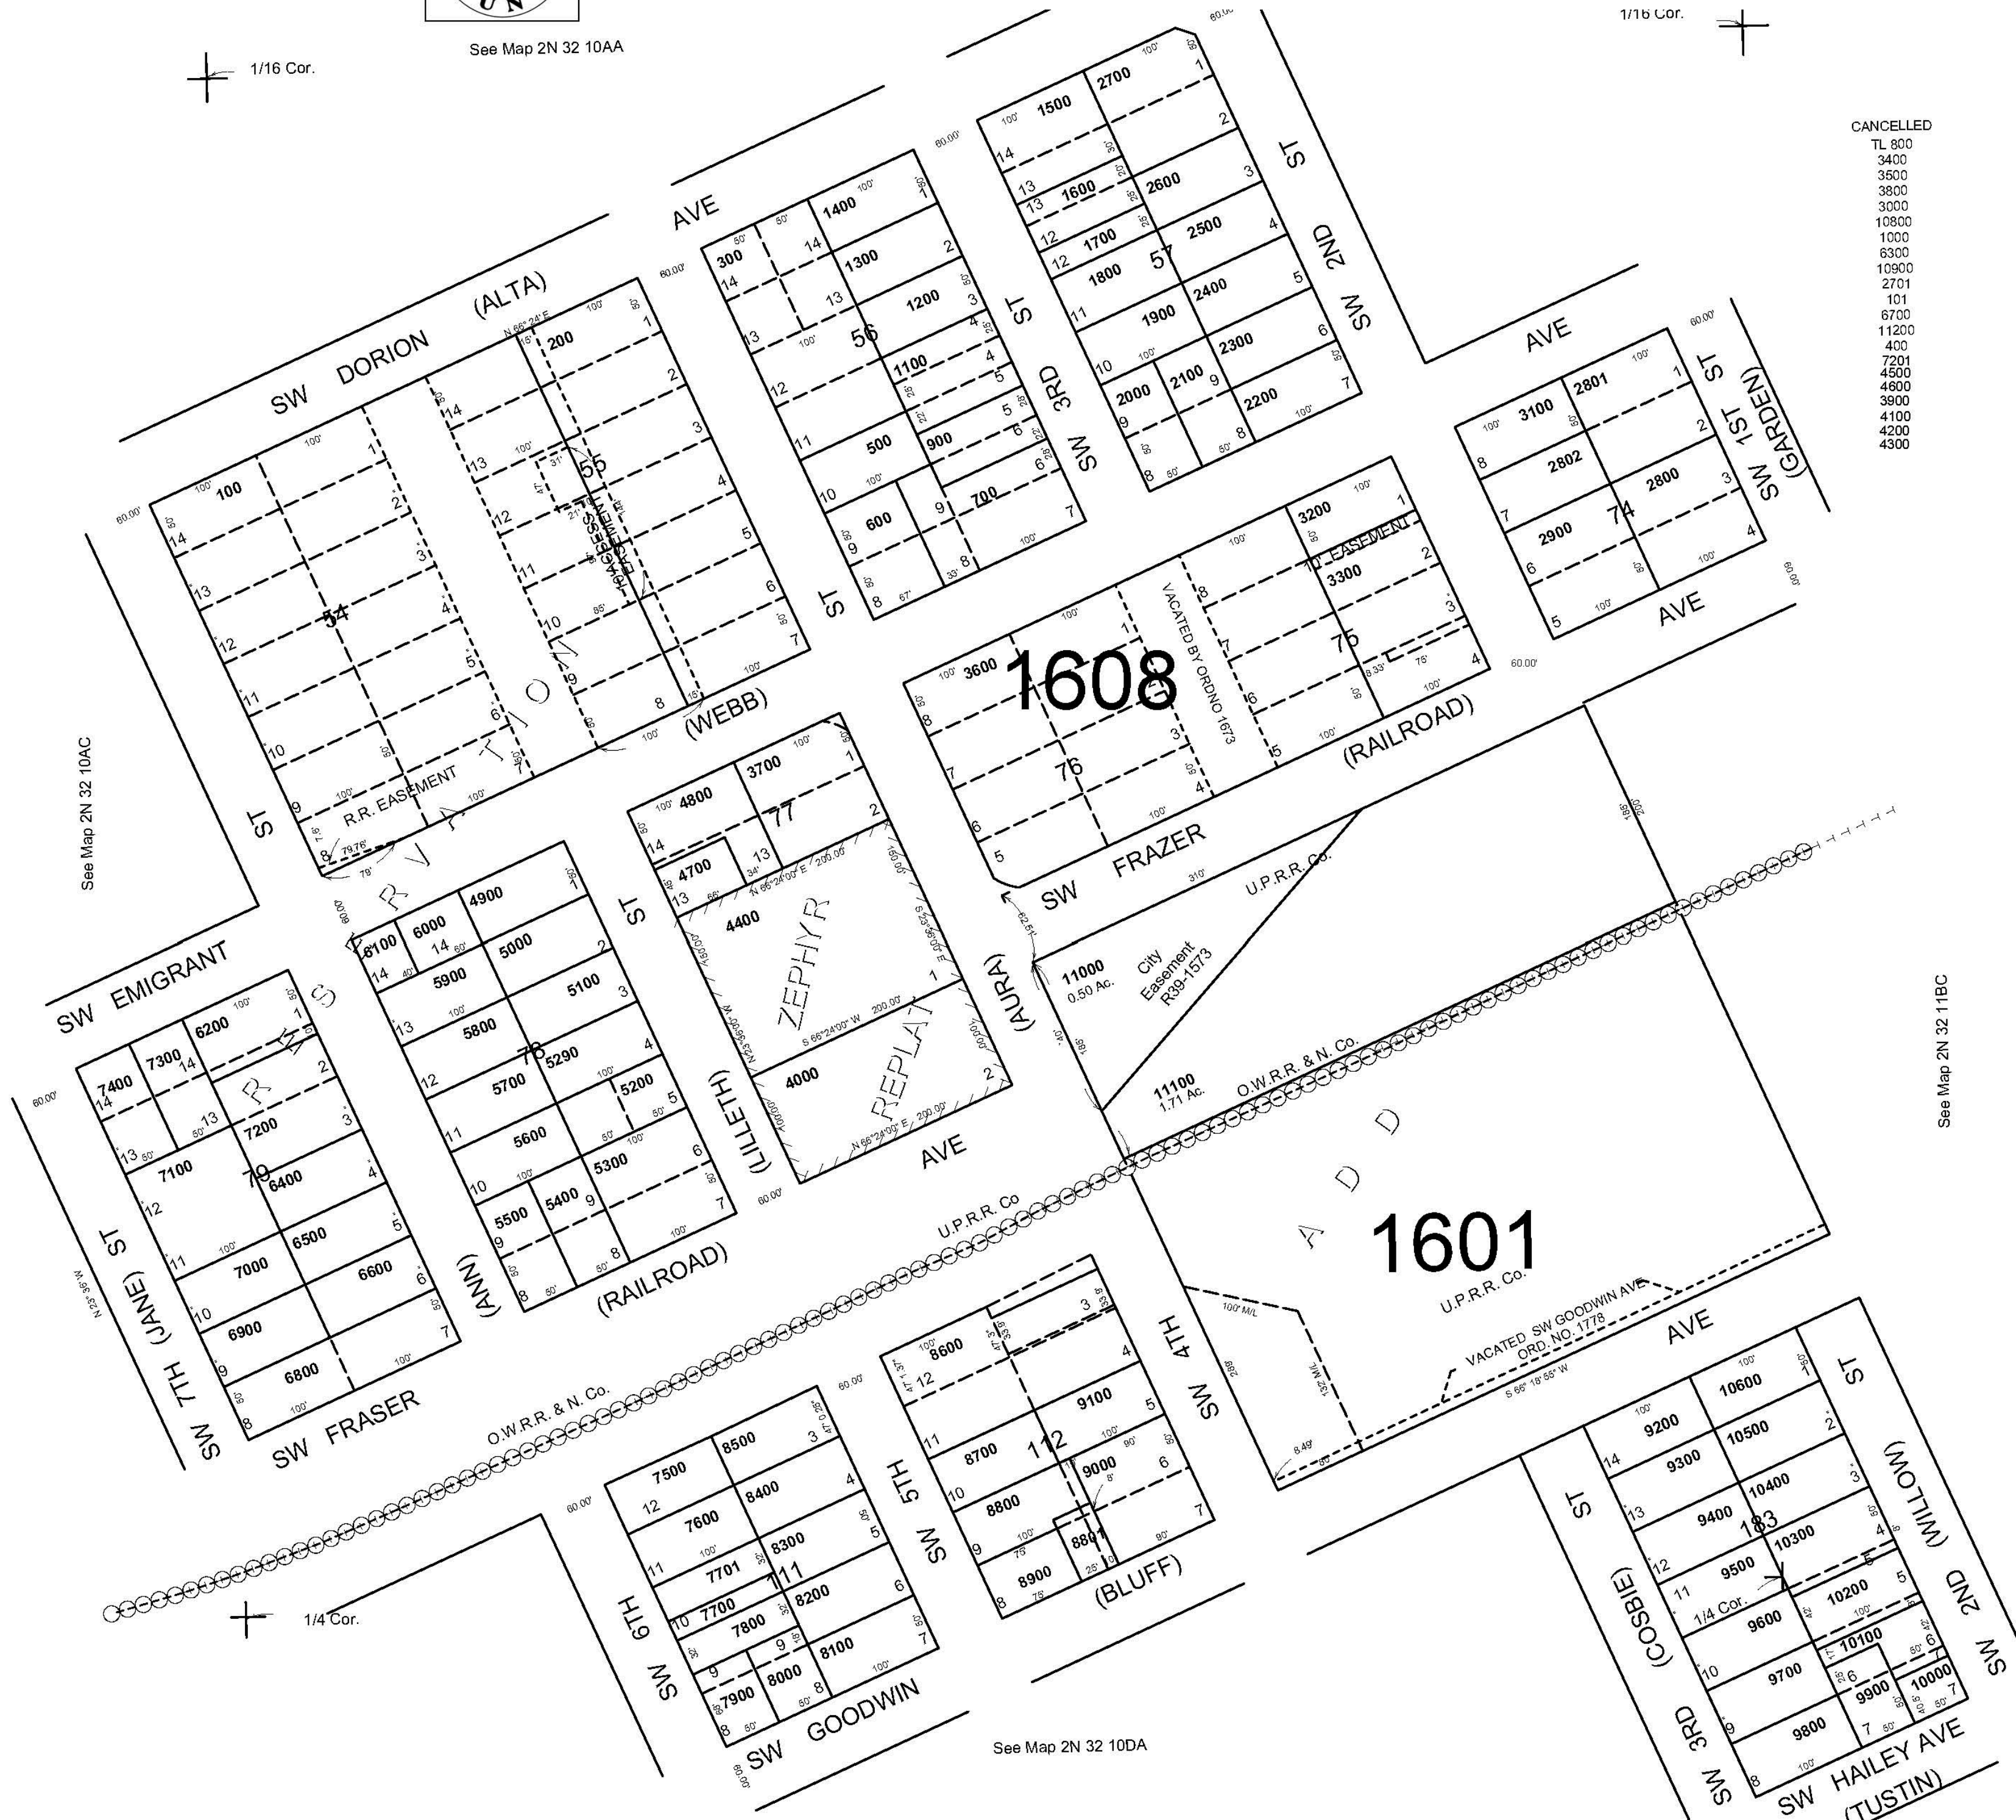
See Map 2N 32 10AA

1/16 Cor.

1/16 Cor.

CANCELLED
TL 800
3400
3500
3800
3000
10800
1000
6300
10900
2701
101
6700
11200
400
7201
4500
4600
3900
4100
4200
4300

SW DORION (ALTA) AVE

SW EMIGRANT ST

SW 3RD ST

SW 2ND ST

SW 1ST ST (GARDEN)

AVE

AVE

(WEBB)

(RAILROAD)

SW FRAZER

(AURA)

(LILLETH)

AVE

ST

ST

(ANN)

(RAILROAD)

SW 7TH (JANE) ST

SW FRASER

SW 6TH

SW 5TH

SW 4TH

SW GOODWIN

(BLUFF)

SW 3RD (COSBIE) ST

SW 2ND (WILLOW) ST

SW HAILEY AVE (TUSTIN)

AVE

See Map 2N 32 10AC

See Map 2N 32 11BC

See Map 2N 32 10DA

1/4 Cor.

1/4 Cor.

1608

1601

54

55

56

57

74

75

76

77

78

79

111

112

183

ZEPHYR REPLAT

R.R. EASEMENT

ACCESS EASEMENT

10' EASEMENT

VACATED BY ORDNO 1573

City Easement R39-1573

U.P.R.R. Co.

U.P.R.R. Co

U.P.R.R. Co.

O.W.R.R. & N. Co.

O.W.R.R. & N. Co.

VACATED SW GOODWIN AVE ORD. NO. 1778

11000
0.50 Ac.

11100
1.71 Ac.

100, 200, 300, 500, 600, 700, 900, 1100, 1200, 1300, 1400, 1500, 1600, 1700, 1800, 1900, 2000, 2100, 2200, 2300, 2400, 2500, 2600, 2700, 2800, 2801, 2802, 2900, 3100, 3200, 3300, 3600, 3700, 4000, 4400, 4700, 4800, 4900, 5000, 5100, 5200, 5290, 5300, 5400, 5500, 5600, 5700, 5800, 5900, 6000, 6100, 6200, 6400, 6500, 6600, 6800, 6900, 7000, 7100, 7200, 7300, 7400, 7500, 7600, 7700, 7701, 7800, 7900, 8000, 8100, 8200, 8300, 8400, 8500, 8600, 8700, 8800, 8801, 8900, 9000, 9100, 9200, 9300, 9400, 9500, 9600, 9700, 9800, 9900, 10000, 10100, 10200, 10300, 10400, 10500, 10600

N 66°24' E
N 66°24'00" E 200.00'
S 66°24'00" W 200.00'
N 66°24'00" E 200.00'
S 66° 18' 55" W
N 23°36' W

60.00'
100'
50'